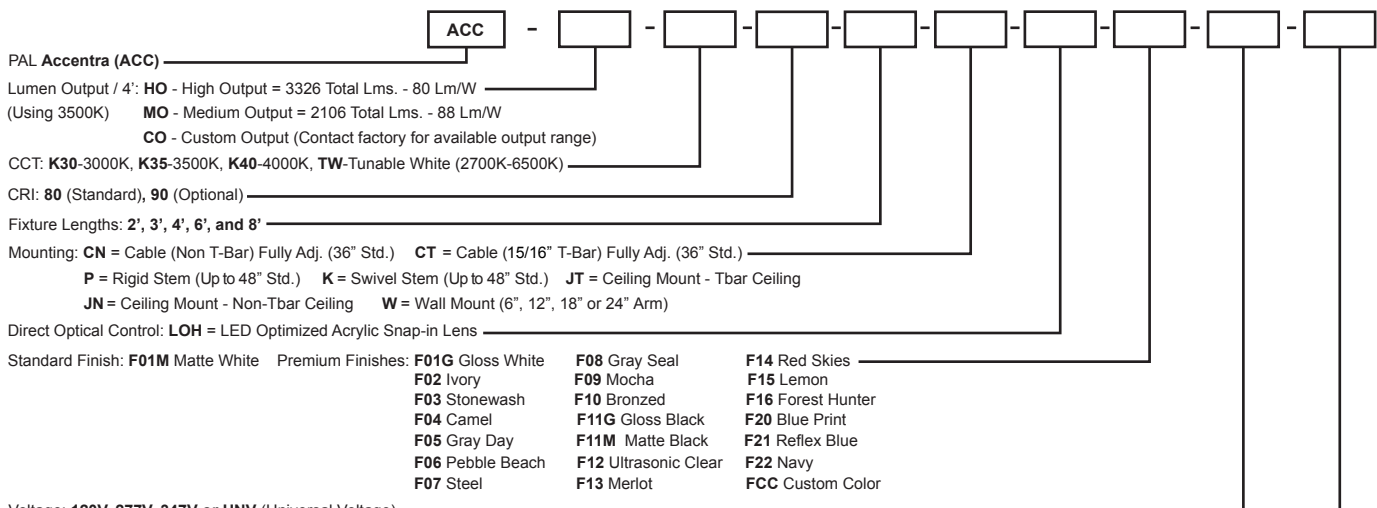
ACC - - - - - - - - -

PAL **Accentra (ACC)**

Lumen Output / 4': **HO** - High Output = 3326 Total Lms. - 80 Lm/W
(Using 3500K) **MO** - Medium Output = 2106 Total Lms. - 88 Lm/W
**CO** - Custom Output (Contact factory for available output range)

CCT: **K30**-3000K, **K35**-3500K, **K40**-4000K, **TW**-Tunable White (2700K-6500K)

CRI: **80** (Standard), **90** (Optional)

Fixture Lengths: **2', 3', 4', 6', and 8'**

Mounting: **CN** = Cable (Non T-Bar) Fully Adj. (36" Std.) **CT** = Cable (15/16" T-Bar) Fully Adj. (36" Std.)
**P** = Rigid Stem (Up to 48" Std.) **K** = Swivel Stem (Up to 48" Std.) **JT** = Ceiling Mount - Tbar Ceiling
**JN** = Ceiling Mount - Non-Tbar Ceiling **W** = Wall Mount (6", 12", 18" or 24" Arm)

Direct Optical Control: **LOH** = LED Optimized Acrylic Snap-in Lens

Standard Finish: **F01M** Matte White Premium Finishes: **F01G** Gloss White
**F02** Ivory
**F03** Stonewash
**F04** Camel
**F05** Gray Day
**F06** Pebble Beach
**F07** Steel
**F08** Gray Seal
**F09** Mocha
**F10** Bronzed
**F11G** Gloss Black
**F11M** Matte Black
**F12** Ultrasonic Clear
**F13** Merlot
**F14** Red Skies
**F15** Lemon
**F16** Forest Hunter
**F20** Blue Print
**F21** Reflex Blue
**F22** Navy
**FCC** Custom Color

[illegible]